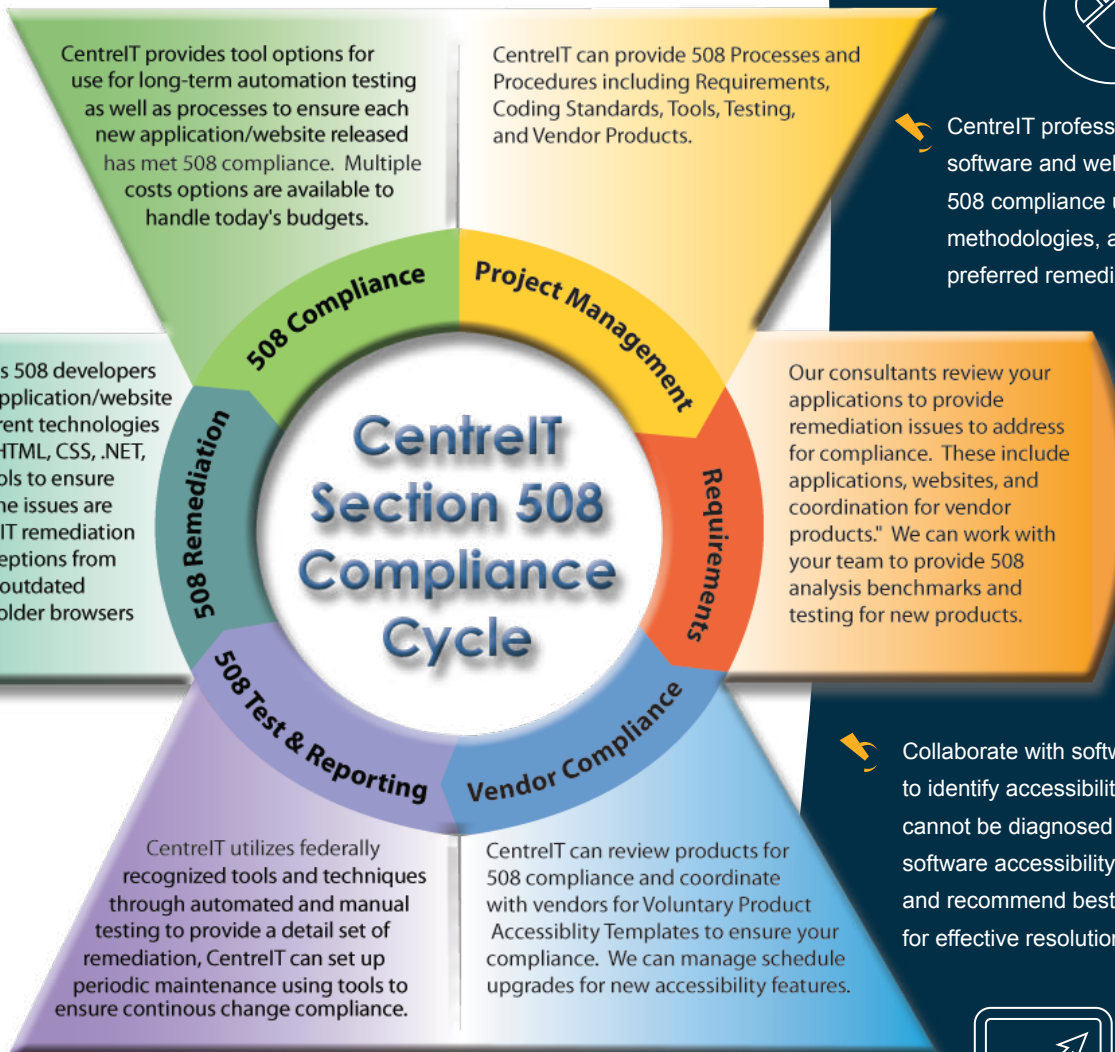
CentreIT provides tool options for use for long-term automation testing as well as processes to ensure each new application/website released has met 508 compliance. Multiple costs options are available to handle today's budgets.

CentreIT can provide 508 Processes and Procedures including Requirements, Coding Standards, Tools, Testing, and Vendor Products.

CentreIT profess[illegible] software and we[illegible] 508 compliance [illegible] methodologies, a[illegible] preferred remedi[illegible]

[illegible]s 508 developers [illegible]pplication/website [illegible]rent technologies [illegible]HTML, CSS, .NET, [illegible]ols to ensure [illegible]he issues are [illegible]IT remediation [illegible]eptions from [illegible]outdated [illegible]older browsers

508 Compliance

Project Management

508 Remediation

CentreIT Section 508 Compliance Cycle

Requirements

508 Test & Reporting

Vendor Compliance

Our consultants review your applications to provide remediation issues to address for compliance. These include applications, websites, and coordination for vendor products." We can work with your team to provide 508 analysis benchmarks and testing for new products.

Collaborate with softw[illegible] to identify accessibilit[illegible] cannot be diagnosed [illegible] software accessibility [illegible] and recommend best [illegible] for effective resolutio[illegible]

CentreIT utilizes federally recognized tools and techniques through automated and manual testing to provide a detail set of remediation, CentreIT can set up periodic maintenance using tools to ensure continous change compliance.

CentreIT can review products for 508 compliance and coordinate with vendors for Voluntary Product Accessiblity Templates to ensure your compliance. We can manage schedule upgrades for new accessibility features.